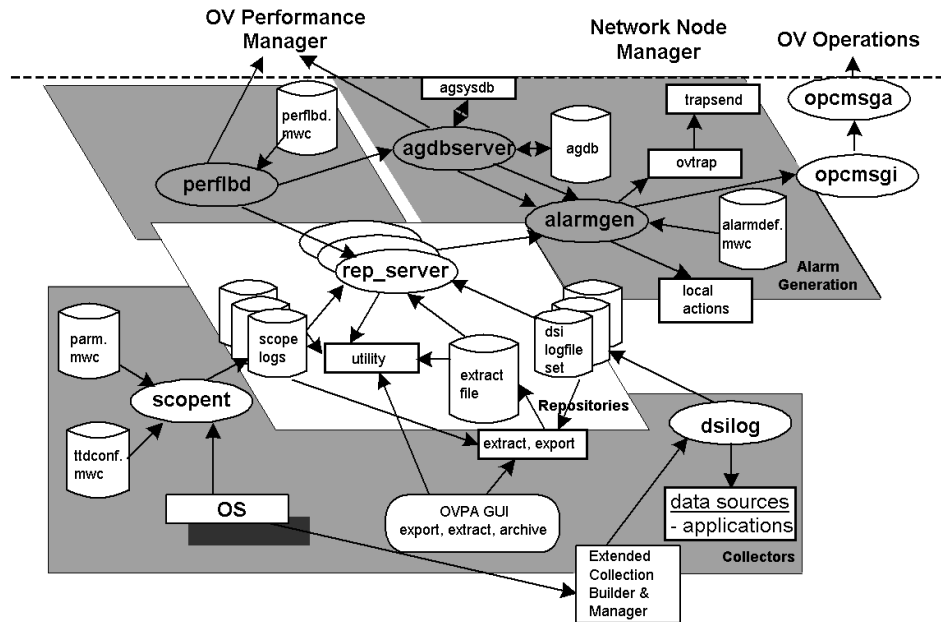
OV Performance Manager

Network Node Manager

OV Operations

agsysdb

trapsend

opcmsga

perflbd.mwc

agdbserver

agdb

ovtrap

opcmsgi

perflbd

alarmgen

alarmdef.mwc

rep_server

Alarm Generation

local actions

parm.mwc

scope logs

utility

extract file

dsi logfile set

scopent

Repositories

dsilog

ttdconf.mwc

extract, export

data sources
- applications

OS

OVPA GUI
export, extract, archive

Collectors

Extended Collection Builder & Manager